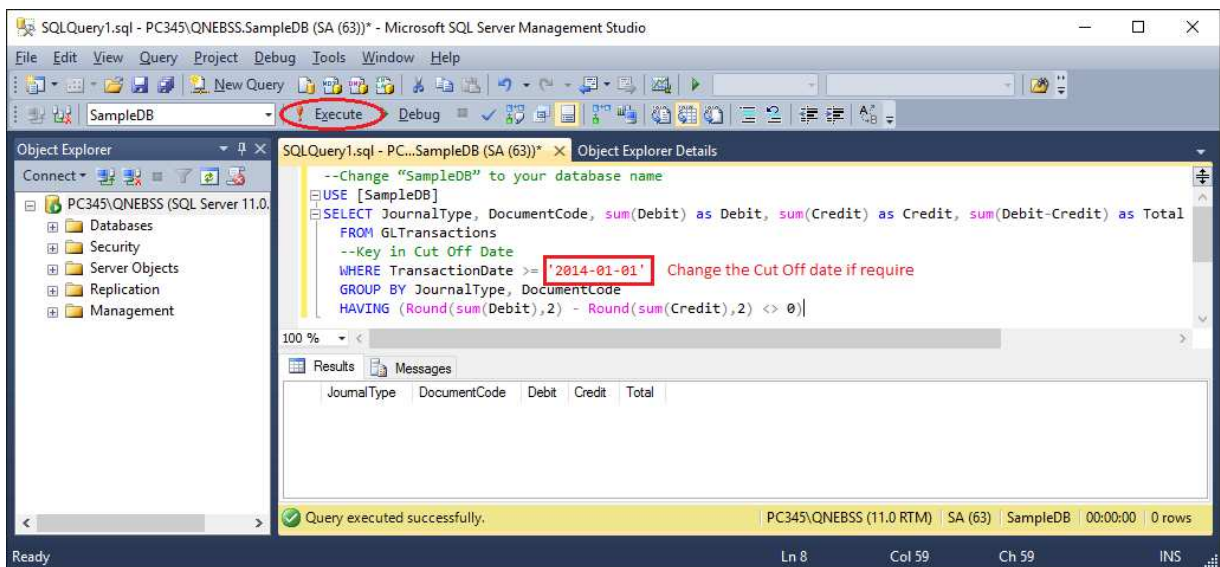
SQLQuery1.sql - PC345\QNEBSS.SampleDB (SA (63))* - Microsoft SQL Server Management Studio

File Edit View Query Project Debug Tools Window Help

New Query

SampleDB

Execute Debug

Object Explorer

Connect

PC345\QNEBSS (SQL Server 11.0.

Databases
Security
Server Objects
Replication
Management

SQLQuery1.sql - PC...SampleDB (SA (63))* × Object Explorer Details

--Change "SampleDB" to your database name
USE [SampleDB]
SELECT JournalType, DocumentCode, sum(Debit) as Debit, sum(Credit) as Credit, sum(Debit-Credit) as Total
FROM GLTransactions
--Key in Cut Off Date
WHERE TransactionDate >= '2014-01-01' Change the Cut Off date if require
GROUP BY JournalType, DocumentCode
HAVING (Round(sum(Debit),2) - Round(sum(Credit),2) <> 0)

100 %

Results Messages

| JournalType | DocumentCode | Debit | Credit | Total |
|---|---|---|---|---|

Query executed successfully.

PC345\QNEBSS (11.0 RTM) SA (63) SampleDB 00:00:00 0 rows

Ready Ln 8 Col 59 Ch 59 INS